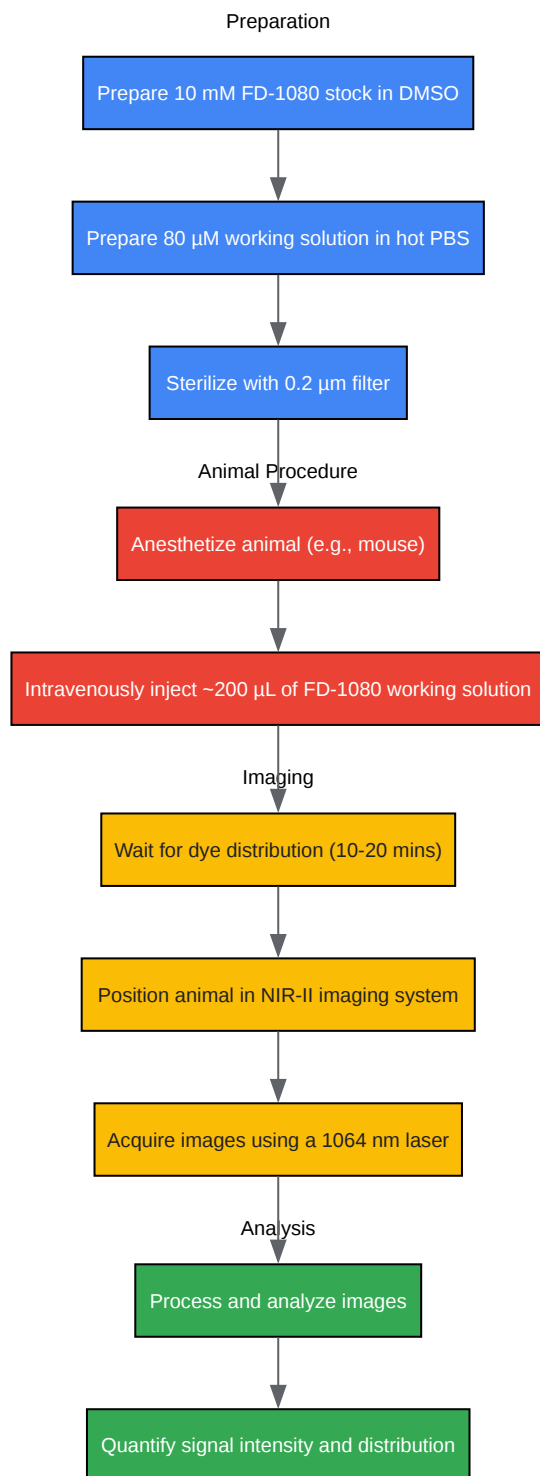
Preparation

Prepare 10 mM FD-1080 stock in DMSO

Prepare 80 µM working solution in hot PBS

Sterilize with 0.2 µm filter

Animal Procedure

Anesthetize animal (e.g., mouse)

Intravenously inject ~200 µL of FD-1080 working solution

Imaging

Wait for dye distribution (10-20 mins)

Position animal in NIR-II imaging system

Acquire images using a 1064 nm laser

Analysis

Process and analyze images

Quantify signal intensity and distribution